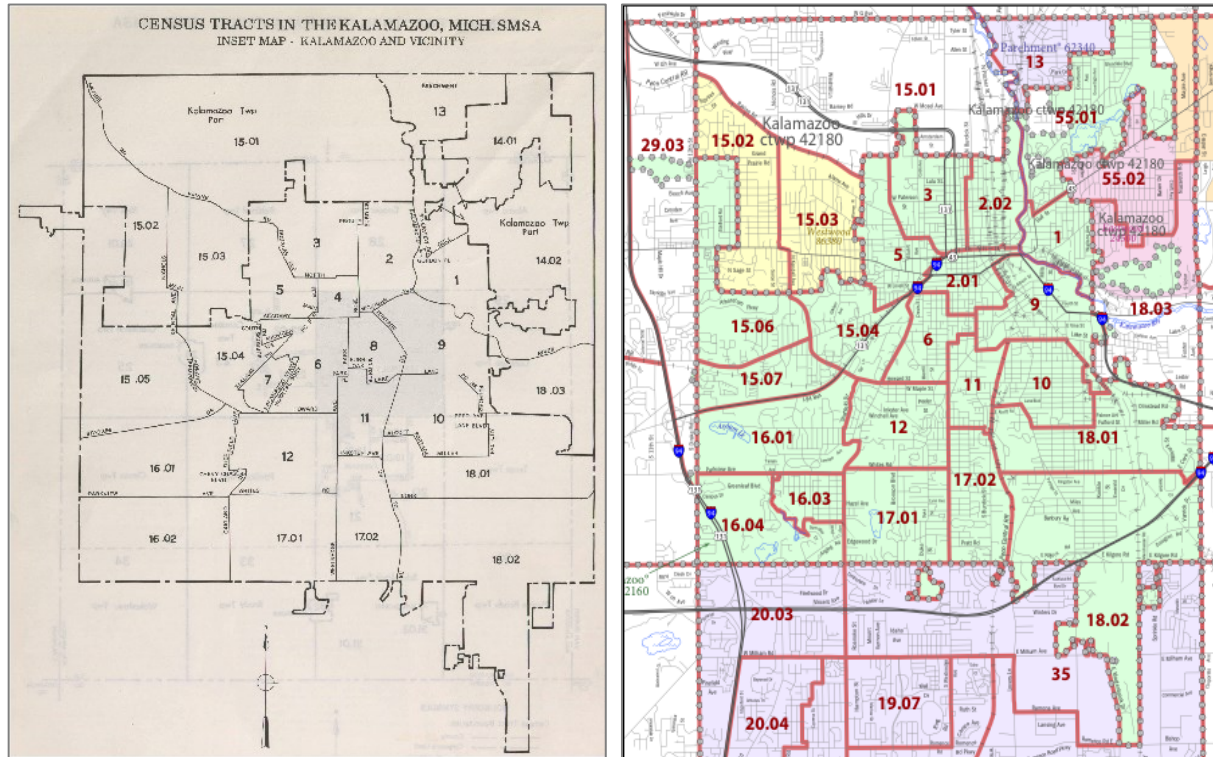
CENSUS TRACTS IN THE KALAMAZOO, MICH. SMSA
INSET MAP - KALAMAZOO AND VICINITY

Kalamazoo Twp
Part
15.01
13
14.01
Kalamazoo Twp
Part
15.02
15.03
3
2
14.02
1
5
4
8
9
15.04
7
6
15.05
18.03
11
10
16.01
12
18.01
16.02
17.01
17.02
18.02

Parchment 62340
13
15.01
Kalamazoo ctwp 42180
55.01
29.03
15.02
Kalamazoo ctwp 42180
Kalamazoo ctwp 42180
55.02
3
2.02
15.03
Kalamazoo ctwp 42180
1
5
2.01
9
18.03
15.06
15.04
6
15.07
11
10
12
16.01
18.01
17.02
16.03
17.01
16.04
20.03
18.02
35
20.04
19.07